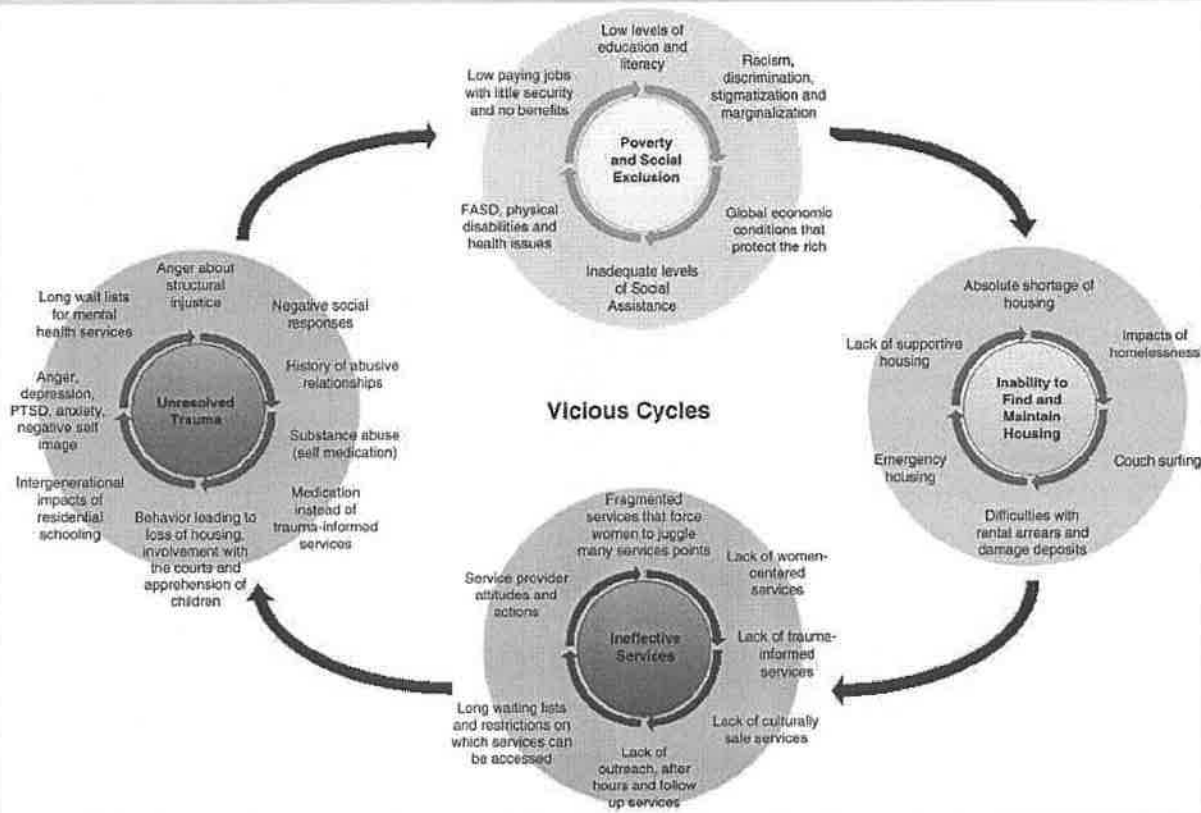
Low levels of education and literacy

Racism, discrimination, stigmatization and marginalization

Low paying jobs with little security and no benefits

Poverty and Social Exclusion

FASD, physical disabilities and health issues

Global economic conditions that protect the rich

Inadequate levels of Social Assistance

Absolute shortage of housing

Lack of supportive housing

Impacts of homelessness

Inability to Find and Maintain Housing

Emergency housing

Couch surfing

Difficulties with rental arrears and damage deposits

Vicious Cycles

Anger about structural injustice

Long wait lists for mental health services

Negative social responses

History of abusive relationships

Anger, depression, PTSD, anxiety, negative self image

Unresolved Trauma

Substance abuse (self medication)

Intergenerational impacts of residential schooling

Medication instead of trauma-informed services

Behavior leading to loss of housing, involvement with the courts and apprehension of children

Fragmented services that force women to juggle many services points

Service provider attitudes and actions

Lack of women-centered services

Ineffective Services

Lack of trauma-informed services

Long waiting lists and restrictions on which services can be accessed

Lack of culturally safe services

Lack of outreach, after hours and follow up services